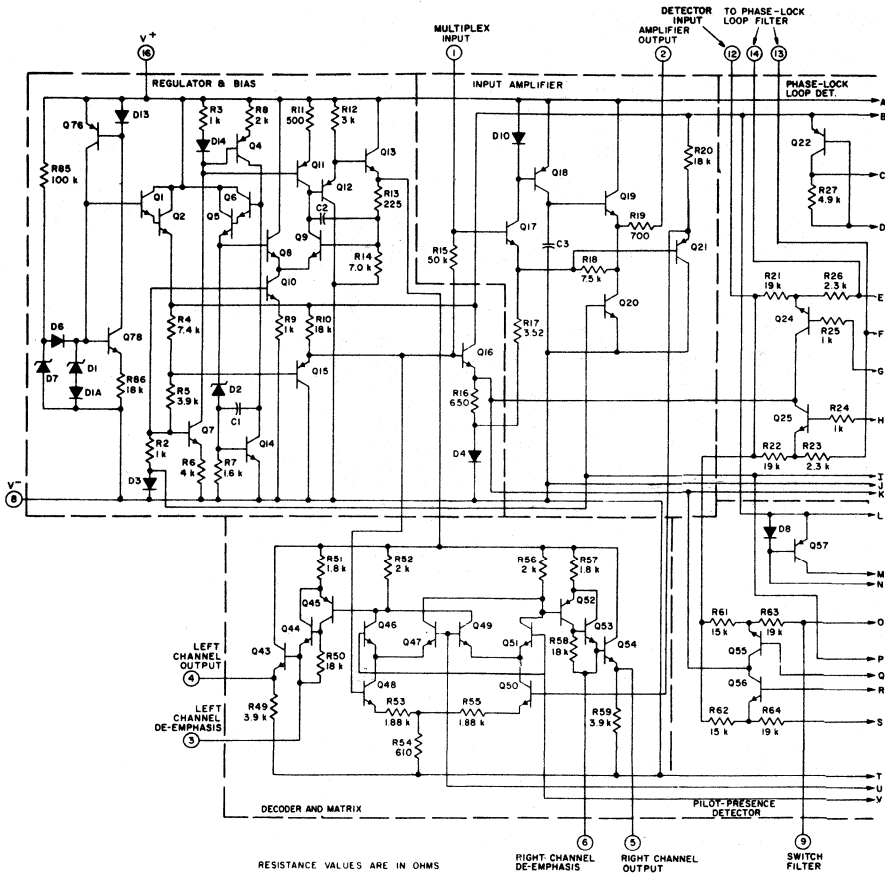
V+
16
REGULATOR & BIAS
MULTIPLEX INPUT
1
INPUT AMPLIFIER
AMPLIFIER OUTPUT
2
DETECTOR INPUT
12
TO PHASE-LOCK LOOP FILTER
14
13
PHASE-LOCK LOOP DET.
A
B
C
D
E
F
G
H
I
J
K
L
M
N
O
P
Q
R
S
T
U
V
Q76
D13
R3 1k
R8 2k
R11 500
R12 3k
Q13
D14
Q4
Q11
Q12
R13 225
C2
R85 100k
Q1
Q2
Q5
Q6
Q9
R14 7.0k
Q8
Q10
D10
Q18
R20 18k
Q22
R27 4.9k
Q19
R19 700
Q17
C3
Q21
R15 50k
R18 7.5k
Q20
R21 19k
R26 2.3k
R4 7.4k
R9 1k
R10 18k
D6
Q78
D7
D1
D1A
R86 18k
R5 3.9k
D2
Q15
Q16
R17 3.52
Q24
R25 1k
R16 650
Q25
R24 1k
C1
Q7
Q14
R2 1k
R6 4k
R7 1.6k
D4
R22 19k
R23 2.3k
D3
V-
8
D8
Q57
R51 1.8k
R52 2k
R56 2k
R57 1.8k
Q45
Q44
Q46
Q47
Q49
Q51
Q52
Q53
Q54
Q43
R50 18k
R58 18k
R61 15k
R63 19k
LEFT CHANNEL OUTPUT
4
LEFT CHANNEL DE-EMPHASIS
3
R49 3.9k
Q48
Q50
R53 1.88k
R55 1.88k
R59 3.9k
Q55
Q56
R54 610
R62 15k
R64 19k
DECODER AND MATRIX
PILOT-PRESENCE DETECTOR
6
5
9
RESISTANCE VALUES ARE IN OHMS
RIGHT-CHANNEL DE-EMPHASIS
RIGHT CHANNEL OUTPUT
SWITCH FILTER